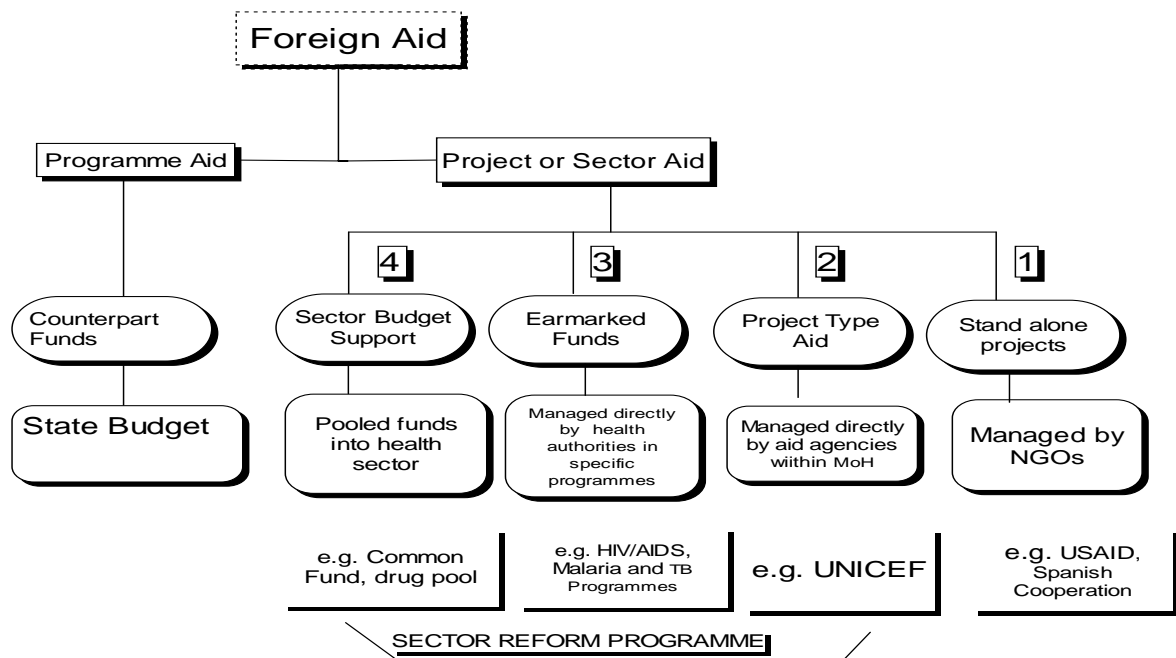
Foreign Aid

Programme Aid

Project or Sector Aid

Counterpart Funds

State Budget

4

Sector Budget Support

Pooled funds into health sector

3

Earmarked Funds

Managed directly by health authorities in specific programmes

2

Project Type Aid

Managed directly by aid agencies wiithin MoH

1

Stand alone projects

Managed by NGOs

e.g. Common Fund, drug pool

e.g. HIV/AIDS, Malaria and TB Programmes

e.g. UNICEF

e.g. USAID, Spanish Cooperation

SECTOR REFORM PROGRAMME